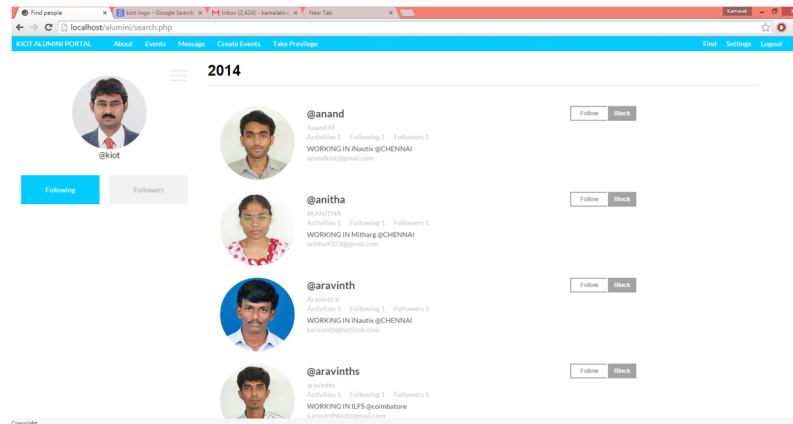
Find people ×
kiot logo - Google Search ×
Inbox (2,424) - kamalakk ×
New Tab ×
Kamalak

localhost/alumini/search.php

KIOT ALUMINI PORTAL
About
Events
Message
Create Events
Take Previlege
Find
Settings
Logout

@kiot

Following
Followers

2014

@anand
Anand M
Activities 1 Following 1 Followers 1
WORKING IN iNautix @CHENNAI
anandkiot@gmail.com
Follow
Block

@anitha
M.ANITHA
Activities 1 Following 1 Followers 1
WORKING IN Mitharg @CHENNAI
anitha9323@gmail.com
Follow
Block

@aravinth
Aravinth K
Activities 1 Following 1 Followers 1
WORKING IN iNautix @CHENNAI
karavinth@outlook.com
Follow
Block

@aravinths
aravinths
Activities 1 Following 1 Followers 1
WORKING IN ILFS @coimbatore
s.aravinthkiot@gmail.com
Follow
Block

Copyright